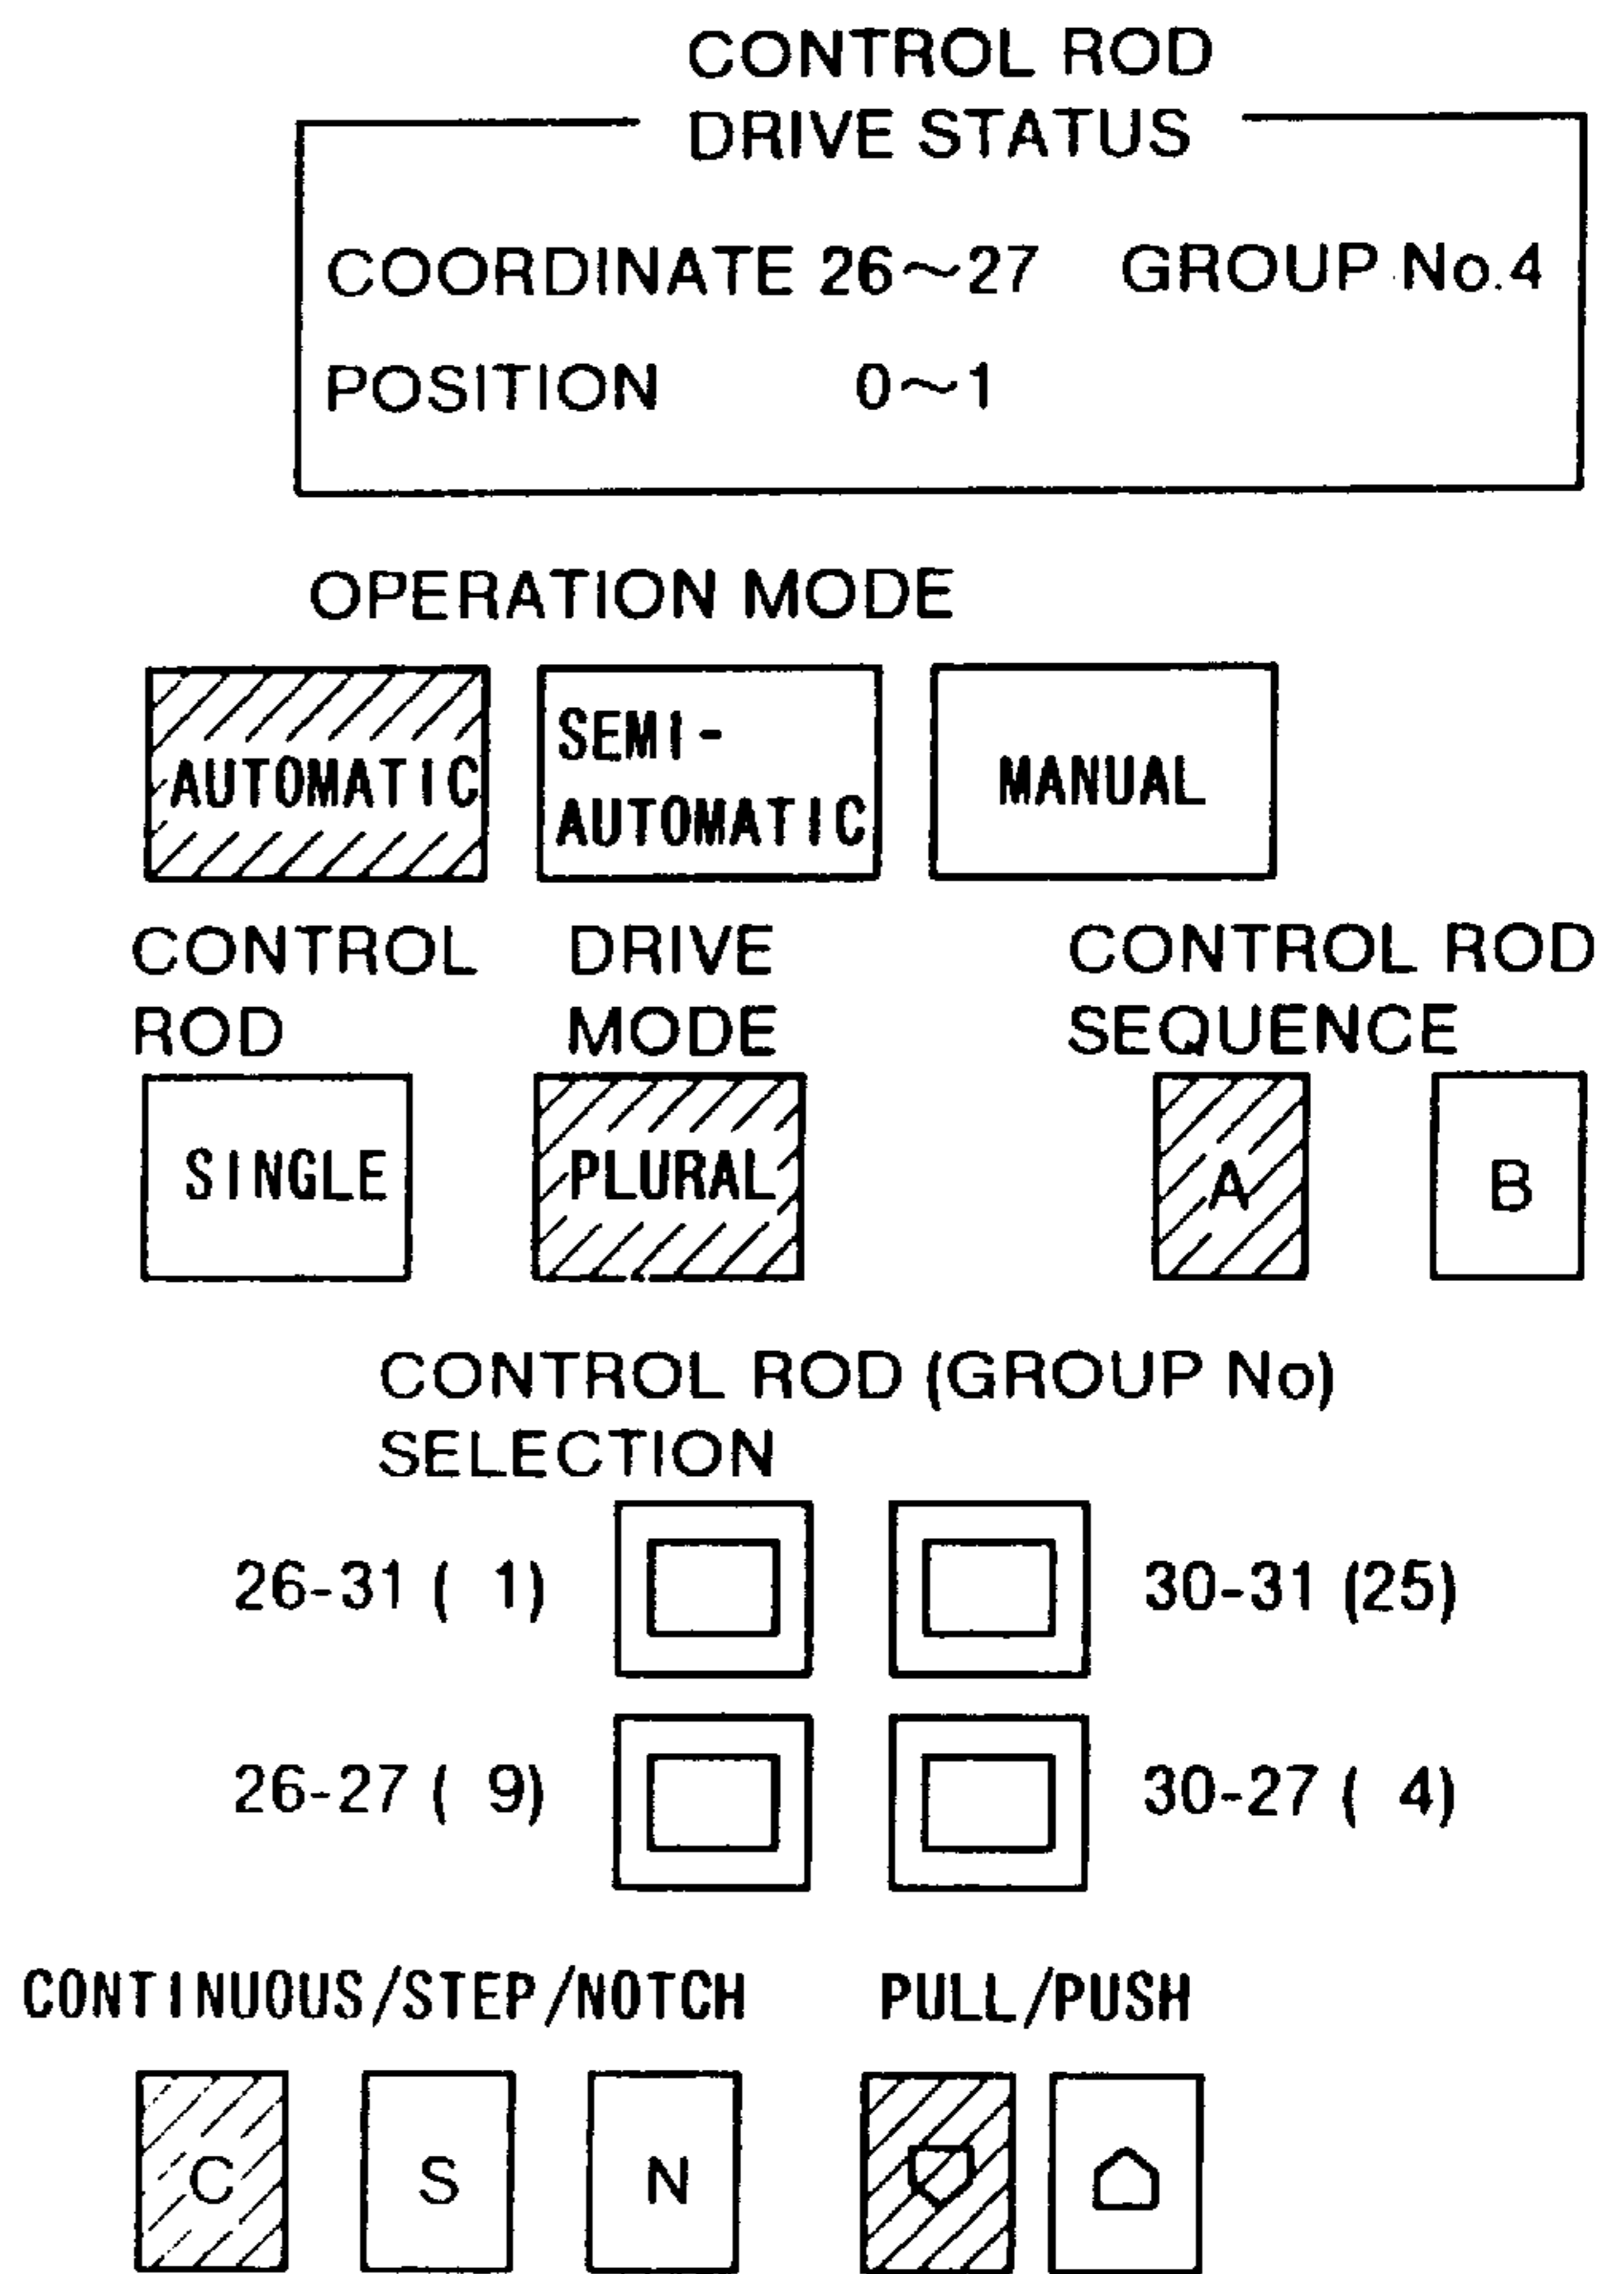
CONTROL ROD DRIVE STATUS

COORDINATE 26～27 GROUP No.4

POSITION 0～1

OPERATION MODE

AUTOMATIC

SEMI-AUTOMATIC

MANUAL

CONTROL ROD

DRIVE MODE

CONTROL ROD SEQUENCE

SINGLE

PLURAL

A

B

CONTROL ROD (GROUP No) SELECTION

26-31 ( 1)

30-31 (25)

26-27 ( 9)

30-27 ( 4)

CONTINUOUS/STEP/NOTCH

PULL/PUSH

C

S

N